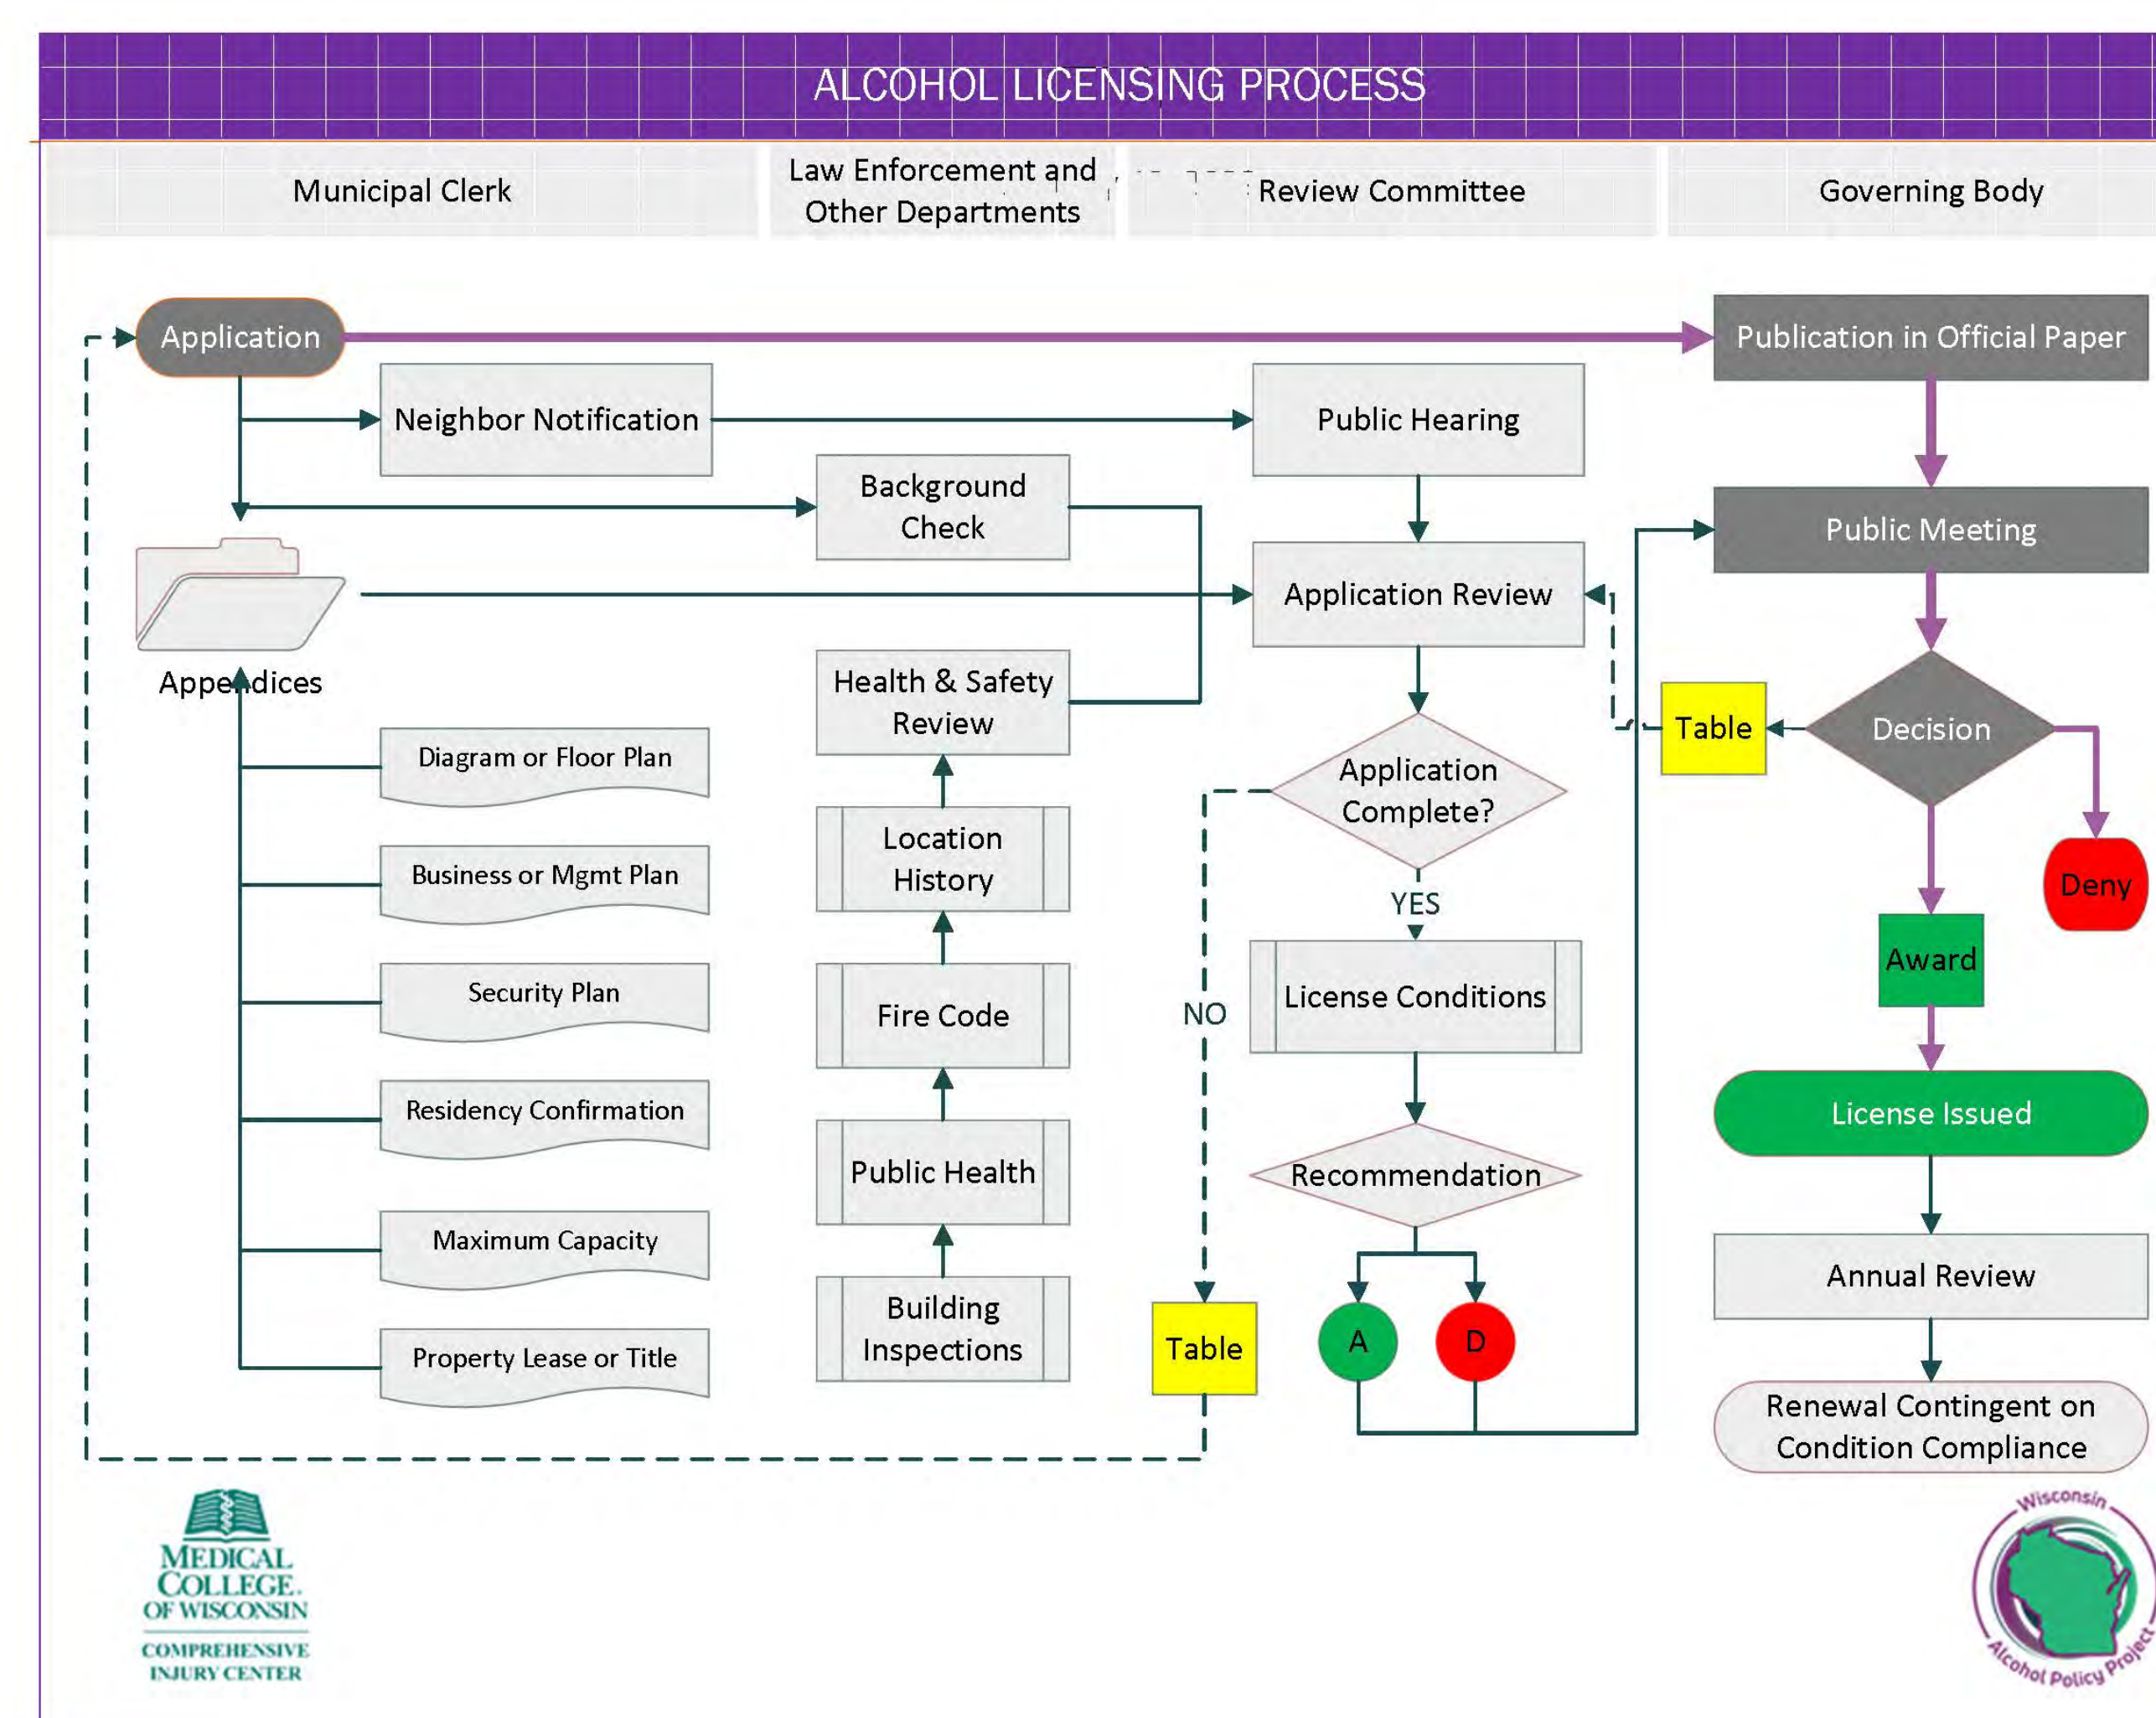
ALCOHOL LICENSING PROCESS

Municipal Clerk

Law Enforcement and Other Departments

Review Committee

Governing Body

Application

Publication in Official Paper

Neighbor Notification

Public Hearing

Background Check

Public Meeting

Application Review

Appendices

Health & Safety Review

Table

Decision

Application Complete?

Diagram or Floor Plan

Location History

YES

Deny

Business or Mgmt Plan

Award

Security Plan

Fire Code

NO

License Conditions

Residency Confirmation

License Issued

Public Health

Recommendation

Maximum Capacity

Annual Review

Building Inspections

Table

A

D

Property Lease or Title

Renewal Contingent on Condition Compliance

MEDICAL COLLEGE OF WISCONSIN
COMPREHENSIVE INJURY CENTER

Wisconsin Alcohol Policy Project